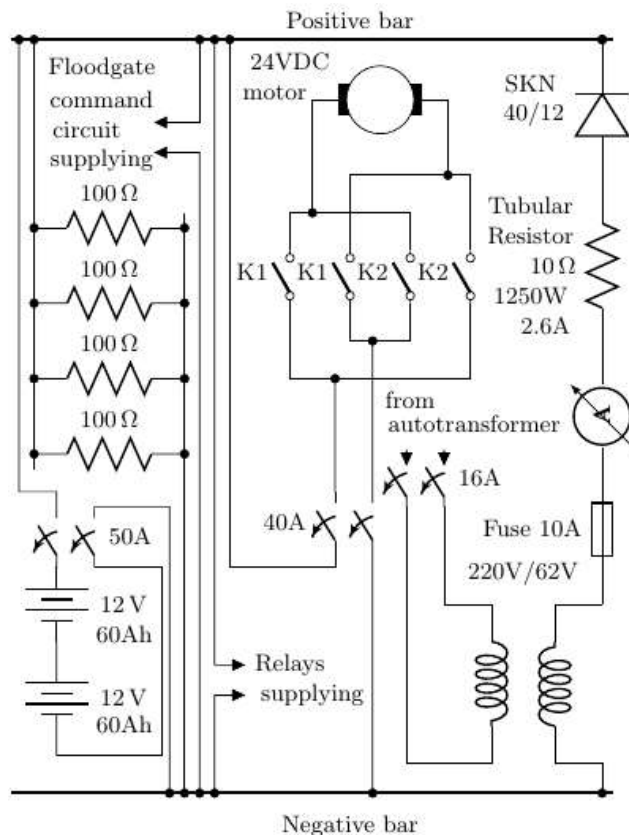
Positive bar

Floodgate command circuit supplying

24VDC motor

SKN 40/12

100 Ω

100 Ω

100 Ω

100 Ω

K1 K1 K2 K2

Tubular Resistor 10 Ω 1250W 2.6A

from autotransformer

16A

40A

50A

Fuse 10A

220V/62V

12 V 60Ah

12 V 60Ah

Relays supplying

Negative bar